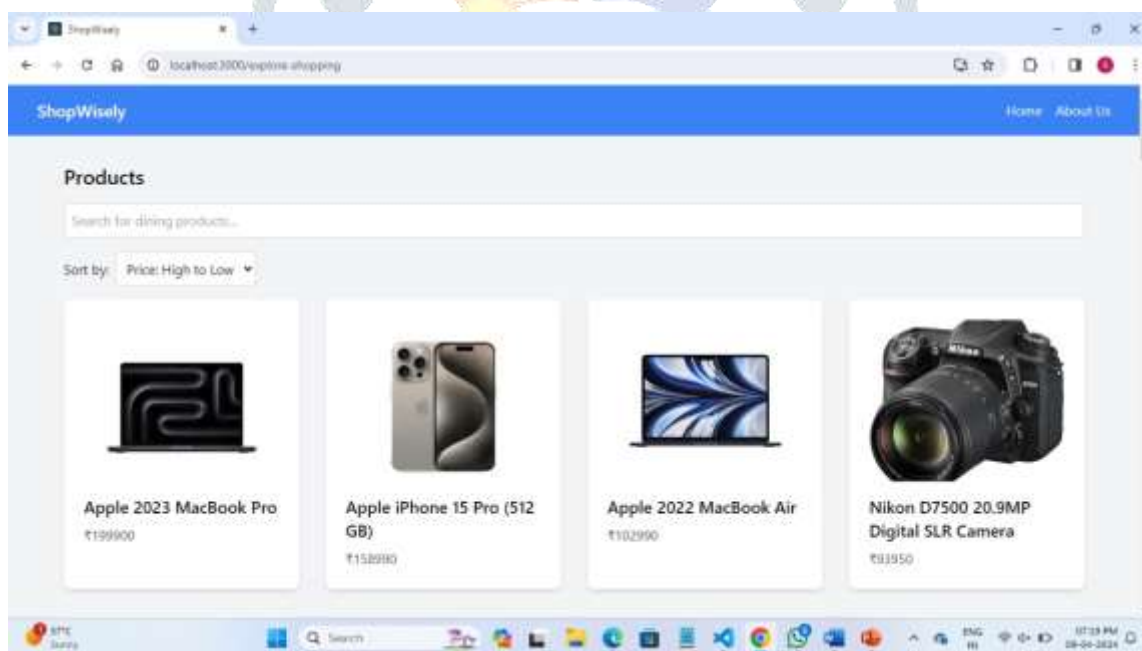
ShopWisely

localhost:3000/explore-shopping

ShopWisely

Home About Us

Products

Search for dining products...

Sort by: Price: High to Low

Apple 2023 MacBook Pro
₹199900

Apple iPhone 15 Pro (512 GB)
₹158990

Apple 2022 MacBook Air
₹102990

Nikon D7500 20.9MP Digital SLR Camera
₹93950

Search

ENG IN

07:19 PM
28-04-2024